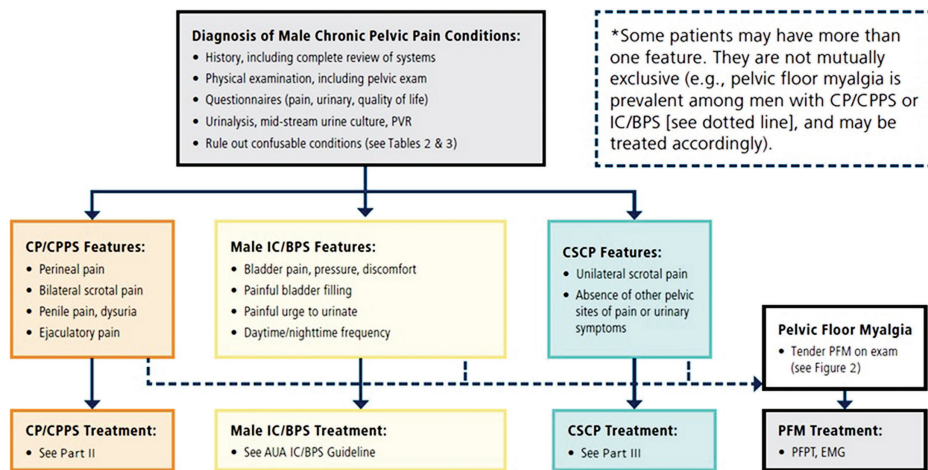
Diagnosis of Male Chronic Pelvic Pain Conditions:
• History, including complete review of systems
• Physical examination, including pelvic exam
• Questionnaires (pain, urinary, quality of life)
• Urinalysis, mid-stream urine culture, PVR
• Rule out confusable conditions (see Tables 2 & 3)

*Some patients may have more than one feature. They are not mutually exclusive (e.g., pelvic floor myalgia is prevalent among men with CP/CPPS or IC/BPS [see dotted line], and may be treated accordingly).

CP/CPPS Features:
• Perineal pain
• Bilateral scrotal pain
• Penile pain, dysuria
• Ejaculatory pain

Male IC/BPS Features:
• Bladder pain, pressure, discomfort
• Painful bladder filling
• Painful urge to urinate
• Daytime/nighttime frequency

CSCP Features:
• Unilateral scrotal pain
• Absence of other pelvic sites of pain or urinary symptoms

Pelvic Floor Myalgia
• Tender PFM on exam (see Figure 2)

CP/CPPS Treatment:
• See Part II

Male IC/BPS Treatment:
• See AUA IC/BPS Guideline

CSCP Treatment:
• See Part III

PFM Treatment:
• PFPT, EMG